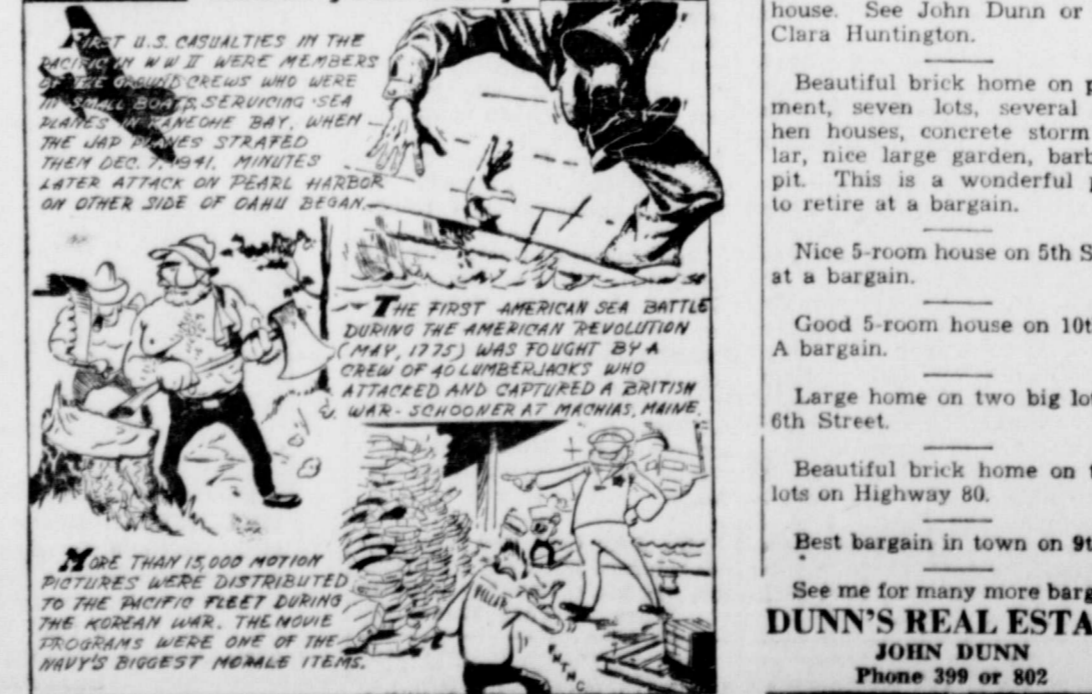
FIRST U.S. CASUALTIES IN THE PACIFIC IN W W II WERE MEMBERS OF THE GROUND CREWS WHO WERE IN SMALL BOATS SERVICING SEA PLANES IN KANEOHE BAY, WHEN THE JAP PLANES STRAFED THEM DEC. 7, 1941. MINUTES LATER ATTACK ON PEARL HARBOR ON OTHER SIDE OF OAHU BEGAN.

THE FIRST AMERICAN SEA BATTLE DURING THE AMERICAN REVOLUTION (MAY, 1775) WAS FOUGHT BY A CREW OF 40 LUMBERJACKS WHO ATTACKED AND CAPTURED A BRITISH WAR-SCHOONER AT MACHIAS, MAINE.

MORE THAN 15,000 MOTION PICTURES WERE DISTRIBUTED TO THE PACIFIC FLEET DURING THE KOREAN WAR. THE MOVIE PROGRAMS WERE ONE OF THE NAVY'S BIGGEST MORALE ITEMS.

house. See John Dunn or Clara Huntington.

Beautiful brick home on p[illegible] ment, seven lots, several hen houses, concrete storm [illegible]lar, nice large garden, barb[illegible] pit. This is a wonderful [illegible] to retire at a bargain.

Nice 5-room house on 5th S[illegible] at a bargain.

Good 5-room house on 10t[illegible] A bargain.

Large home on two big lo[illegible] 6th Street.

Beautiful brick home on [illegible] lots on Highway 80.

Best bargain in town on 9t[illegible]

See me for many more barg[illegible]

DUNN'S REAL ESTA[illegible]
JOHN DUNN
Phone 399 or 802